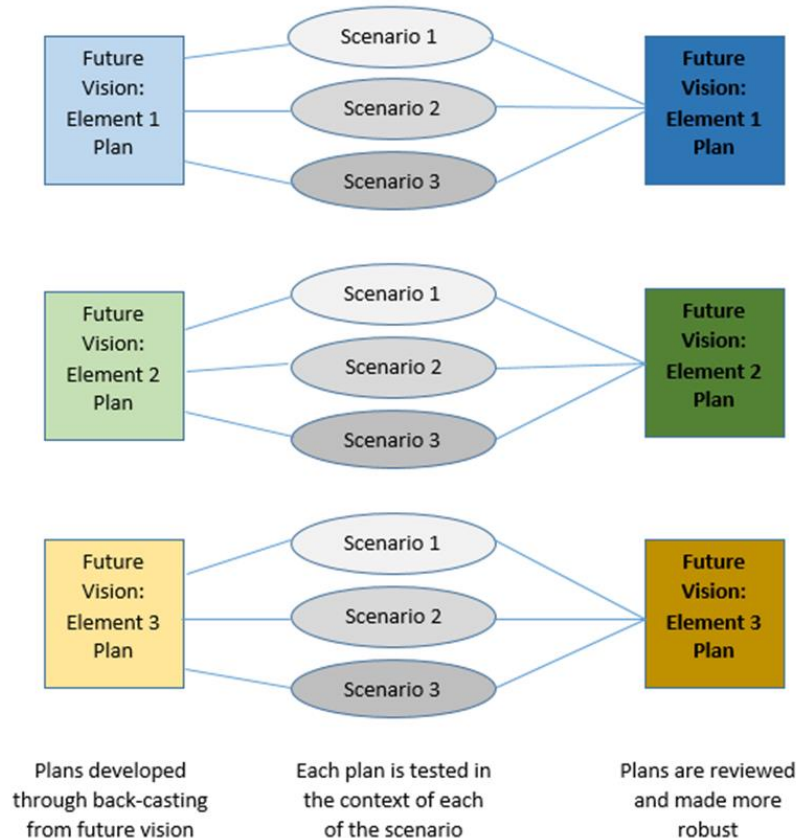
Future Vision: Element 1 Plan

Scenario 1

Scenario 2

Scenario 3

Future Vision: Element 1 Plan

Future Vision: Element 2 Plan

Scenario 1

Scenario 2

Scenario 3

Future Vision: Element 2 Plan

Future Vision: Element 3 Plan

Scenario 1

Scenario 2

Scenario 3

Future Vision: Element 3 Plan

Plans developed through back-casting from future vision

Each plan is tested in the context of each of the scenario

Plans are reviewed and made more robust